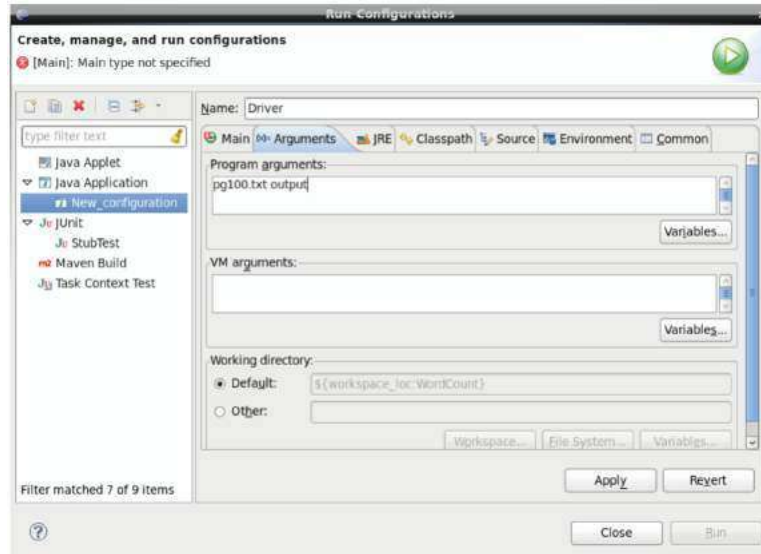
Run Configurations

Create, manage, and run configurations

[Main]: Main type not specified

type filter text

Java Applet
Java Application
New_configuration
JUnit
StubTest
Maven Build
Task Context Test

Filter matched 7 of 9 items

Name: Driver

Main | Arguments | JRE | Classpath | Source | Environment | Common

Program arguments:
pg100.txt output

Variables...

VM arguments:

Variables...

Working directory:
Default: ${workspace_loc:WordCount}
Other:

Workspace... | File System... | Variables...

Apply | Revert

Close | Run